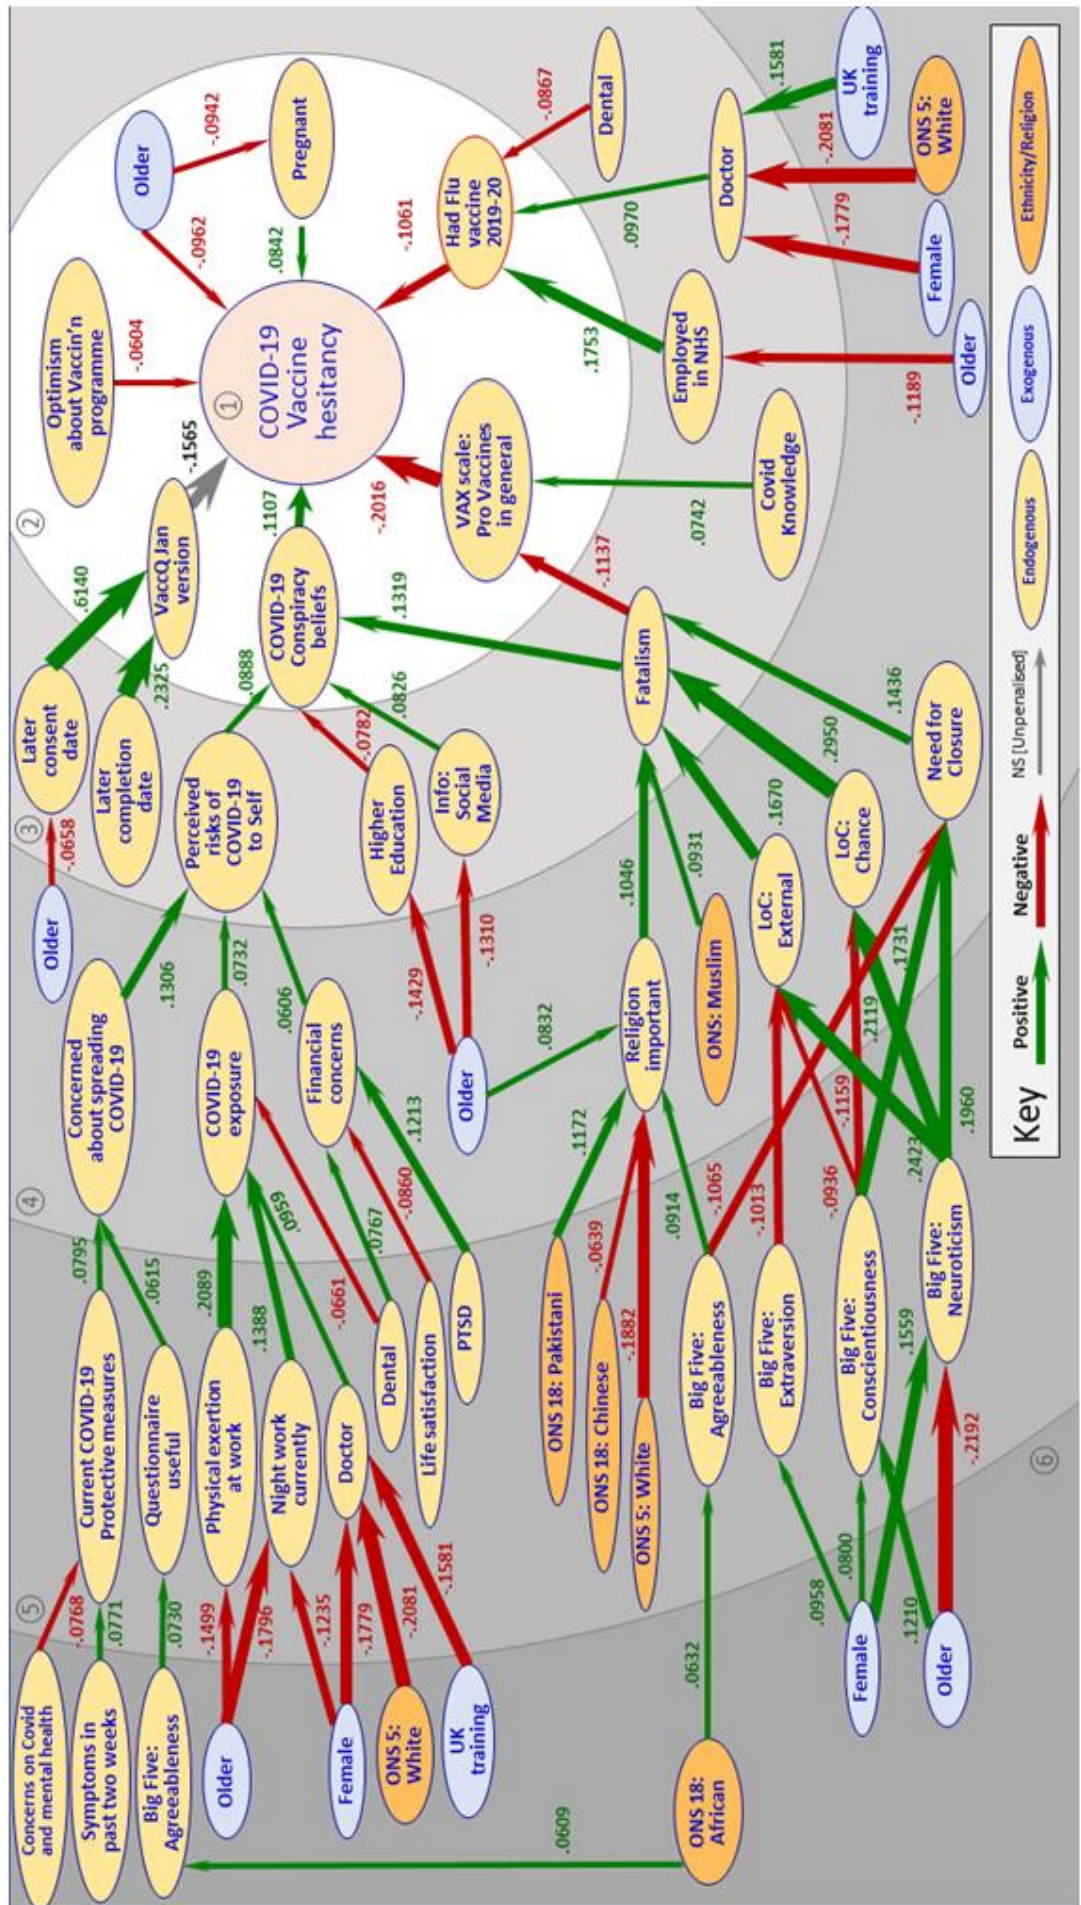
1
COVID-19 Vaccine hesitancy

Optimism about Vaccin'n programme
-.0604
Older
-.0962
-.0942
Pregnant
.0842
Had Flu vaccine 2019-20
-.1061
-.0867
Dental
Doctor
.0970
.1581
UK training
-.2081
ONS 5: White
-.1779
Female
Employed in NHS
.1753
-.1189
Older
VAX scale: Pro Vaccines in general
-.2016
Covid Knowledge
.0742
-.1137
-.1565
2
VaccQ Jan version
.6140
.2325
.1107
COVID-19 Conspiracy beliefs
.1319
Fatalism
.2950
.1436
Need for Closure
LoC: Chance
.1670
LoC: External
.1046
.0931
ONS: Muslim
Religion important
Later consent date
Later completion date
3
Older
-.0658
.0888
Perceived risks of COVID-19 to Self
-.0782
.0826
Higher Education
Info: Social Media
-.1429
-.1310
Older
.0832
.1306
.0732
.0606
Concerned about spreading COVID-19
COVID-19 exposure
Financial concerns
4
.0795
.0615
.1213
-.0860
.0767
-.0661
.0959
.1388
.2089
.1172
-.0639
-.1882
.0914
-.1065
-.1013
-.0936
-.1159
.2119
.1731
.2423
.1960
Current COVID-19 Protective measures
Questionnaire useful
Physical exertion at work
Night work currently
Doctor
Dental
Life satisfaction
PTSD
ONS 18: Pakistani
ONS 18: Chinese
ONS 5: White
Big Five: Agreeableness
Big Five: Extraversion
Big Five: Conscientiousness
Big Five: Neuroticism
5
-.0768
.0771
.0730
-.1499
-.1796
-.1235
-.1779
-.2081
-.1581
.0632
.0958
.0800
.1210
.1559
-.2192
Concerns on Covid and mental health
Symptoms in past two weeks
Big Five: Agreeableness
Older
Female
ONS 5: White
UK training
ONS 18: African
.0609
Female
Older
6

Key
Positive
Negative
NS [Unpenalised]
Endogenous
Exogenous
Ethnicity/Religion